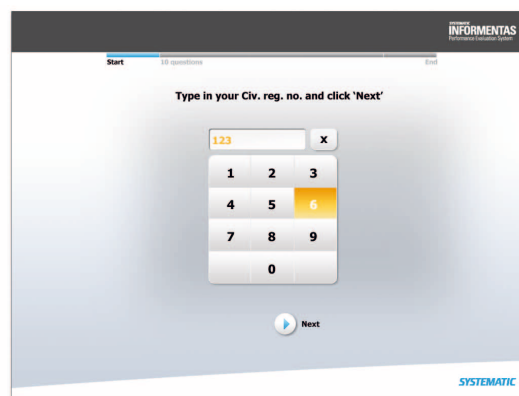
SYSTEMATIC
INFORMENTAS
Performance Evaluation System

Start
10 questions
End

Type in your Civ. reg. no. and click 'Next'

123
x

| 1 | 2 | 3 |
|---|---|---|
| 4 | 5 | 6 |
| 7 | 8 | 9 |
| | 0 | |

Next

SYSTEMATIC